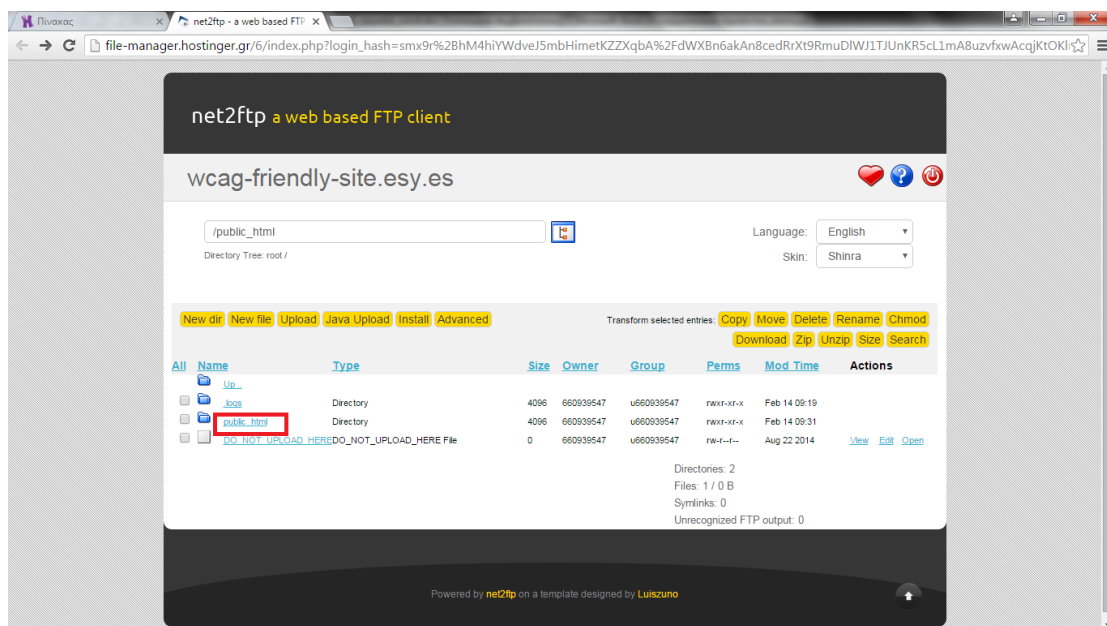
Πίνακας ×
net2ftp - a web based FTP ×

file-manager.hostinger.gr/6/index.php?login_hash=smx9r%2BhM4hiYWdveJ5mbHimetKZZXqbA%2FdWXBn6akAn8cedRrXt9RmuDlWJ1TJUnKR5cL1mA8uzvfxwAcqjKtOKl

net2ftp a web based FTP client

wcag-friendly-site.esy.es

/public_html

Directory Tree: root /

Language: English

Skin: Shinra

New dir New file Upload Java Upload Install Advanced

Transform selected entries: Copy Move Delete Rename Chmod Download Zip Unzip Size Search

| All | Name | Type | Size | Owner | Group | Perms | Mod Time | Actions |
|---|---|---|---|---|---|---|---|---|
| | Up .. | | | | | | | |
| | .logs | Directory | 4096 | 660939547 | u660939547 | rwxr-xr-x | Feb 14 09:19 | |
| | public_html | Directory | 4096 | 660939547 | u660939547 | rwxr-xr-x | Feb 14 09:31 | |
| | DO_NOT_UPLOAD_HERE | DO_NOT_UPLOAD_HERE File | 0 | 660939547 | u660939547 | rw-r--r-- | Aug 22 2014 | View Edit Open |

Directories: 2
Files: 1 / 0 B
Symlinks: 0
Unrecognized FTP output: 0

Powered by net2ftp on a template designed by Luiszuno